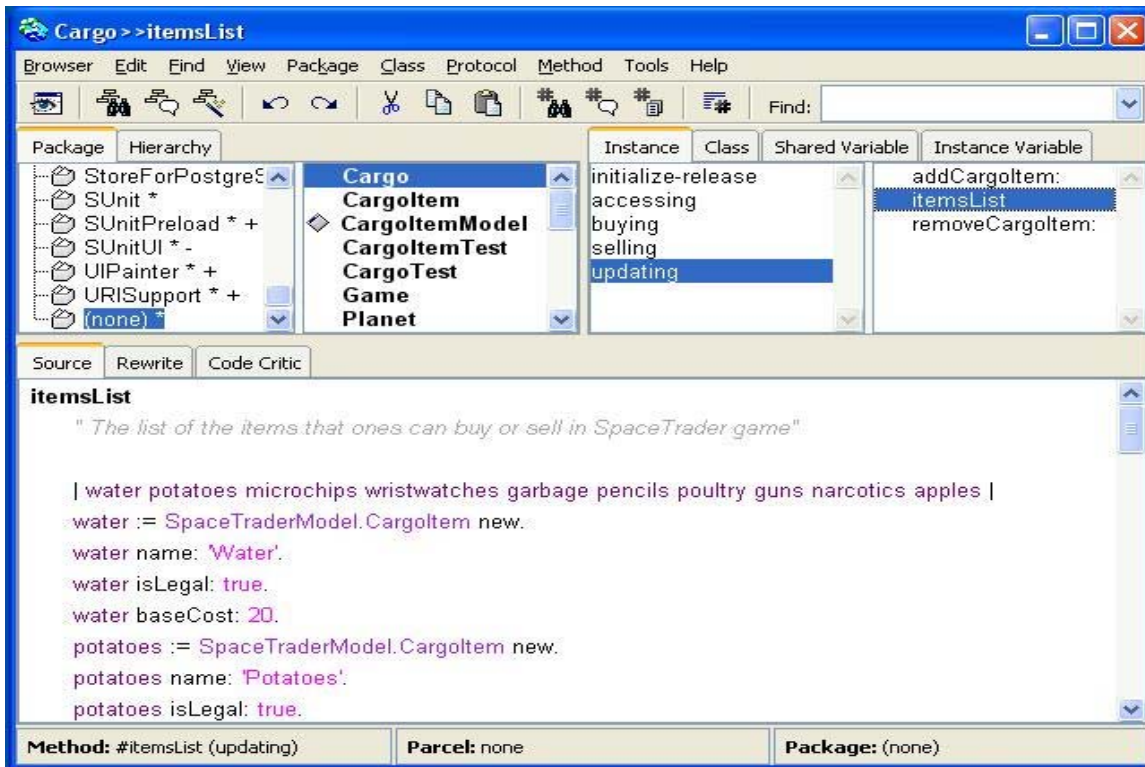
Cargo>>itemsList

Browser Edit Find View Package Class Protocol Method Tools Help

Find:

Package Hierarchy

StoreForPostgreS
SUnit *
SUnitPreload * +
SUnitUI * -
UIPainter * +
URISupport * +
(none) *

Cargo
CargoItem
CargoItemModel
CargoItemTest
CargoTest
Game
Planet

Instance Class Shared Variable Instance Variable

initialize-release
accessing
buying
selling
updating

addCargoItem:
itemsList
removeCargoItem:

Source Rewrite Code Critic

itemsList
" The list of the items that ones can buy or sell in SpaceTrader game"

| water potatoes microchips wristwatches garbage pencils poultry guns narcotics apples |
water := SpaceTraderModel.CargoItem new.
water name: 'Water'.
water isLegal: true.
water baseCost: 20.
potatoes := SpaceTraderModel.CargoItem new.
potatoes name: 'Potatoes'.
potatoes isLegal: true.

Method: #itemsList (updating) Parcel: none Package: (none)